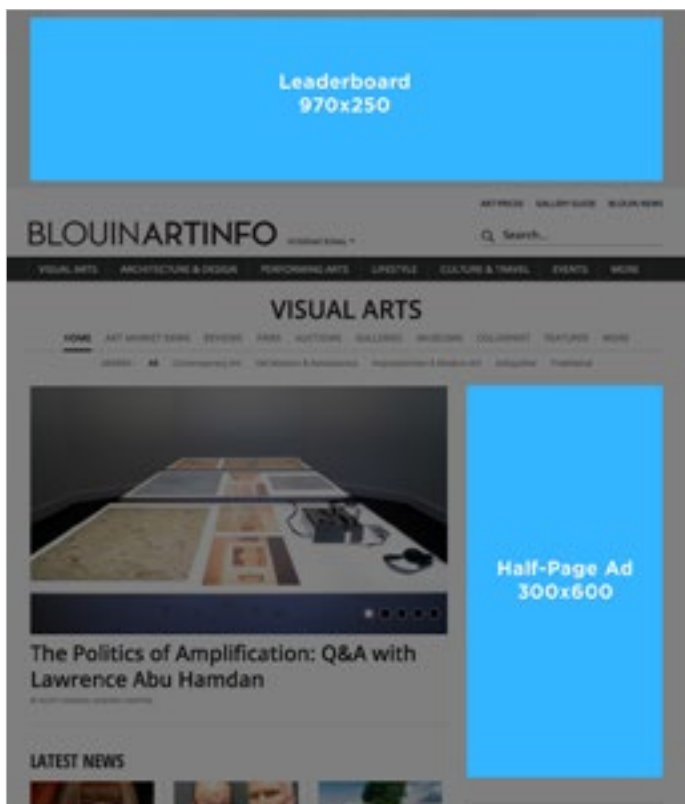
Leaderboard
970x250

ART PRICES GALLERY GUIDE BLOUIN NEWS

BLOUINARTINFO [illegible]

Q Search...

VISUAL ARTS ARCHITECTURE & DESIGN PERFORMING ARTS LIFESTYLE CULTURE & TRAVEL EVENTS MORE

VISUAL ARTS

HOME ART MARKET NEWS REVIEWS FAIRS AUCTIONS GALLERIES MUSEUMS DOCUMENT FEATURES MORE

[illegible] All Contemporary Art Old Masters & Renaissance Impressionism & Modern Art Infographic Traditional

Half-Page Ad
300x600

The Politics of Amplification: Q&A with Lawrence Abu Hamdan

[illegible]

LATEST NEWS